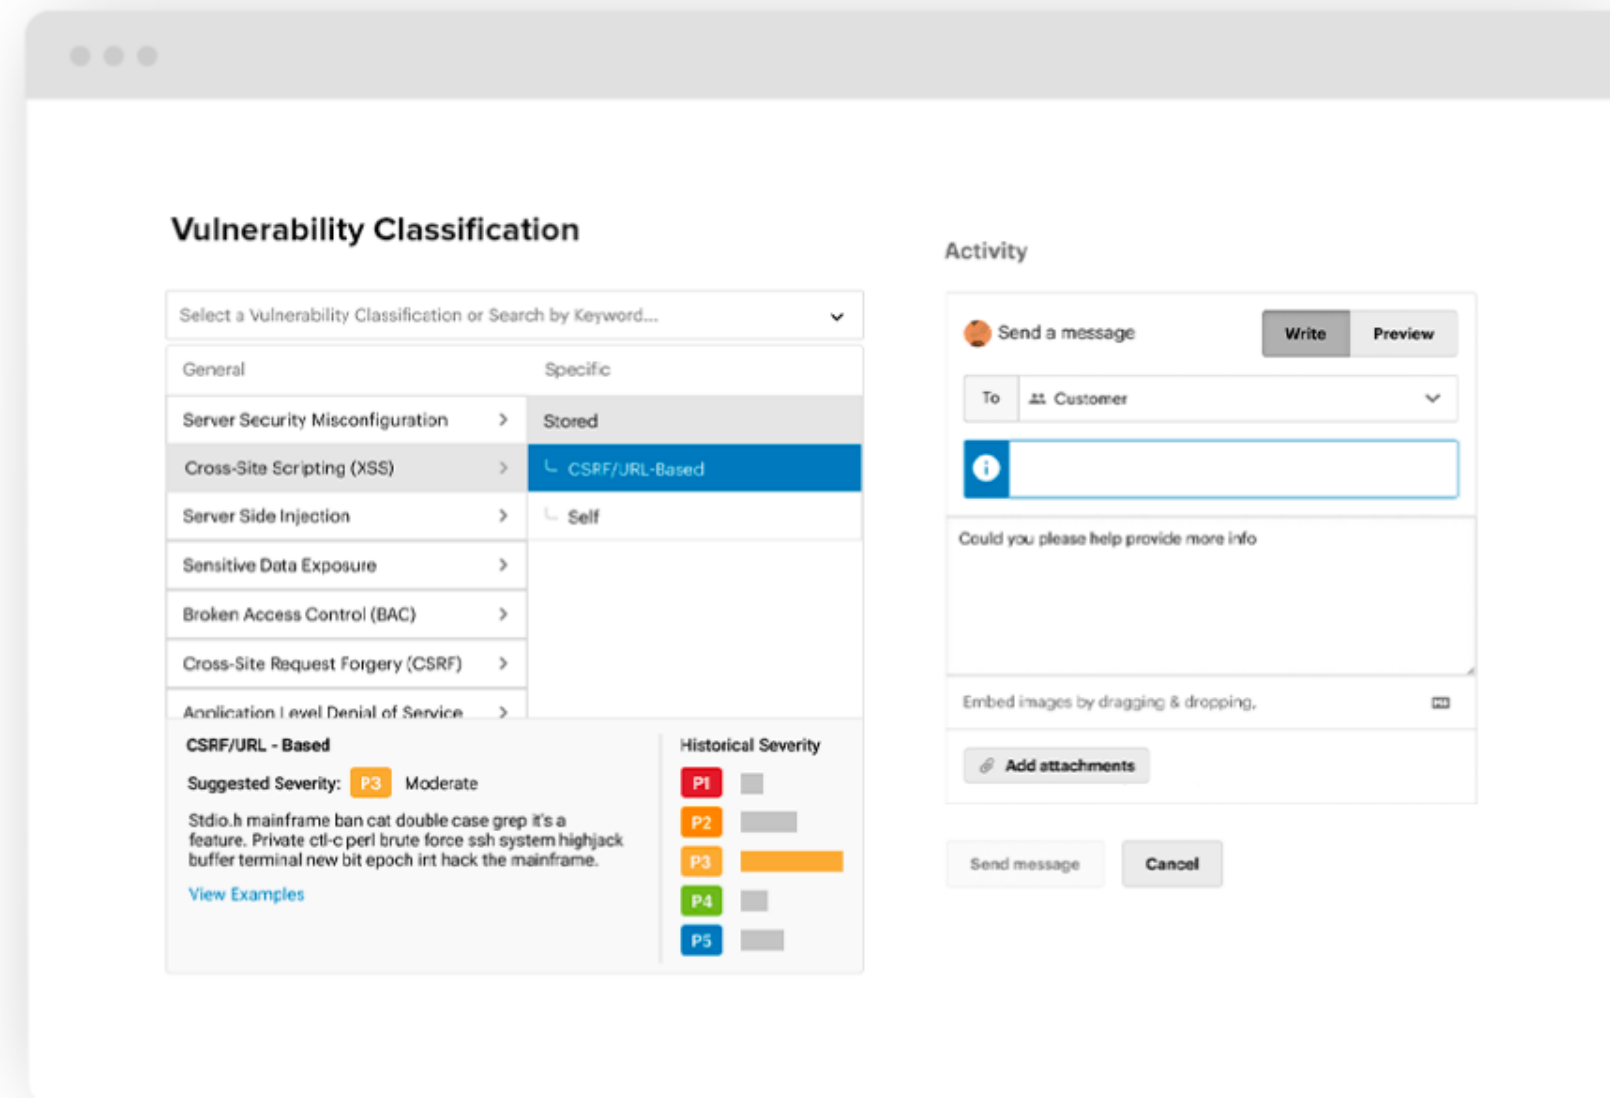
Vulnerability Classification

Select a Vulnerability Classification or Search by Keyword...

| General | Specific |
|---|---|
| Server Security Misconfiguration | Stored |
| Cross-Site Scripting (XSS) | CSRF/URL-Based |
| Server Side Injection | Self |
| Sensitive Data Exposure | |
| Broken Access Control (BAC) | |
| Cross-Site Request Forgery (CSRF) | |
| Application Level Denial of Service | |

CSRF/URL - Based

Suggested Severity: P3 Moderate

Stdio.h mainframe ban cat double case grep it's a feature. Private ctl-c perl brute force ssh system highjack buffer terminal new bit epoch int hack the mainframe.

View Examples

Historical Severity

P1
P2
P3
P4
P5

Activity

Send a message

Write Preview

To Customer

Could you please help provide more info

Embed images by dragging & dropping.

Add attachments

Send message Cancel